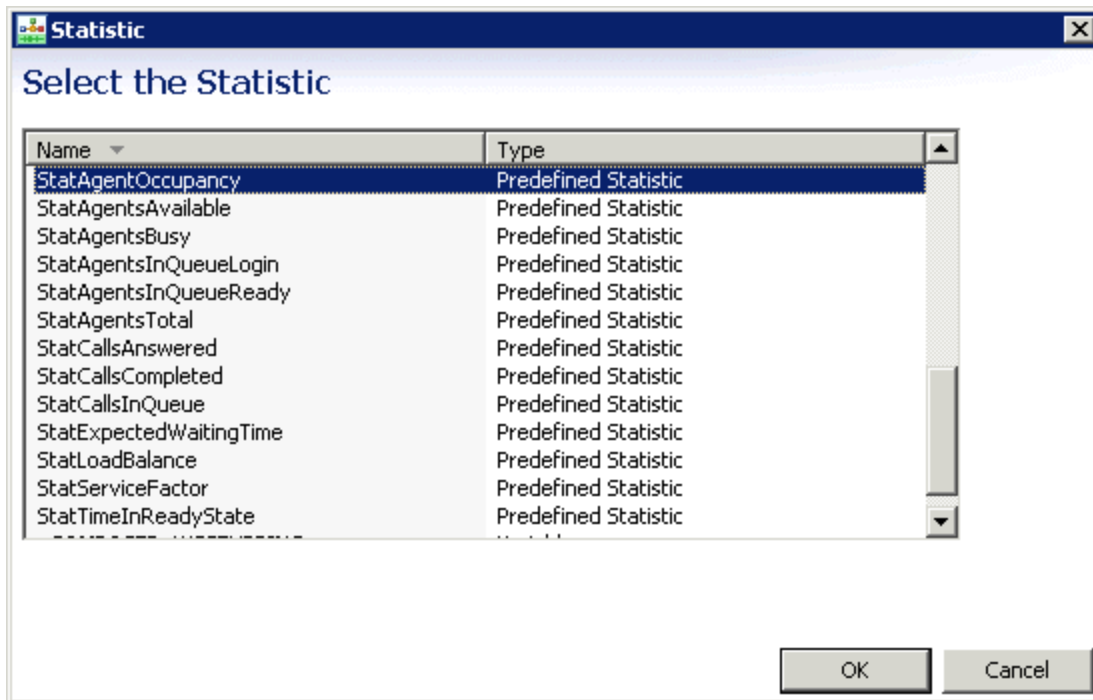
Statistic

Select the Statistic

| Name | Type |
|---|---|
| StatAgentOccupancy | Predefined Statistic |
| StatAgentsAvailable | Predefined Statistic |
| StatAgentsBusy | Predefined Statistic |
| StatAgentsInQueueLogin | Predefined Statistic |
| StatAgentsInQueueReady | Predefined Statistic |
| StatAgentsTotal | Predefined Statistic |
| StatCallsAnswered | Predefined Statistic |
| StatCallsCompleted | Predefined Statistic |
| StatCallsInQueue | Predefined Statistic |
| StatExpectedWaitingTime | Predefined Statistic |
| StatLoadBalance | Predefined Statistic |
| StatServiceFactor | Predefined Statistic |
| StatTimeInReadyState | Predefined Statistic |
| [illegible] | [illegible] |

OK Cancel